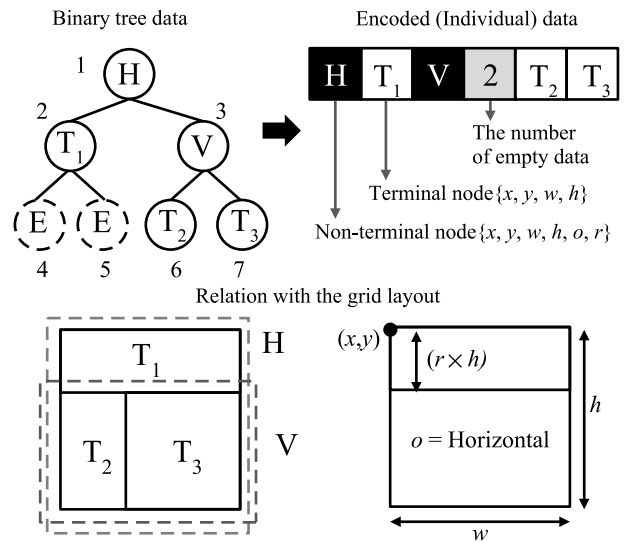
Binary tree data

1 H
2 $T_1$
3 V
E E $T_2$ $T_3$
4 5 6 7

Encoded (Individual) data

| H | $T_1$ | V | 2 | $T_2$ | $T_3$ |
|---|---|---|---|---|---|

The number of empty data

Terminal node $\{x, y, w, h\}$

Non-terminal node $\{x, y, w, h, o, r\}$

Relation with the grid layout

$T_1$ H
$T_2$ $T_3$ V

$(x,y)$
$(r \times h)$
$o$ = Horizontal
$h$
$w$